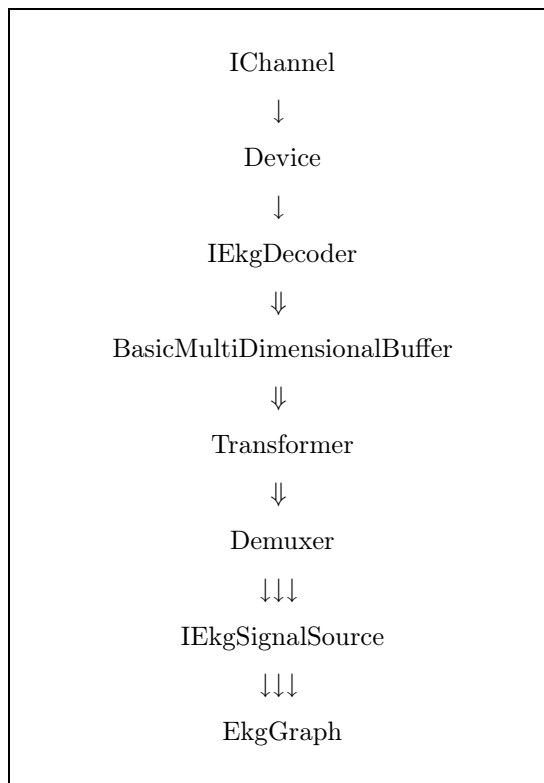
IChannel

$\downarrow$

Device

$\downarrow$

IEkgDecoder

$\Downarrow$

BasicMultiDimensionalBuffer

$\Downarrow$

Transformer

$\Downarrow$

Demuxer

$\downarrow\downarrow\downarrow$

IEkgSignalSource

$\downarrow\downarrow\downarrow$

EkgGraph